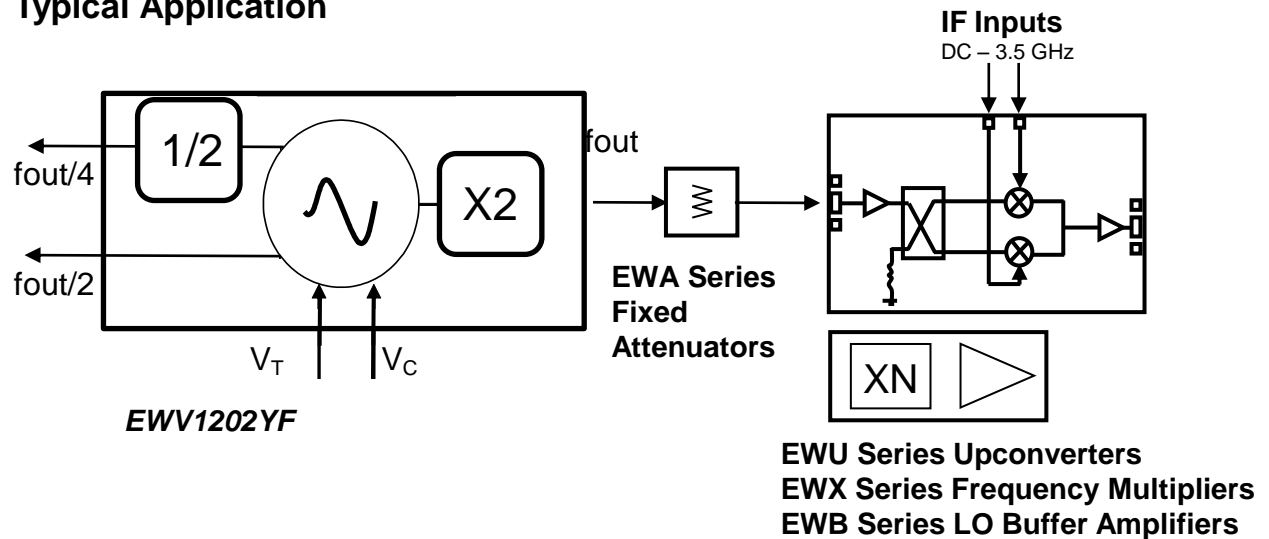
Typical Application

IF Inputs
DC – 3.5 GHz

1/2

fout/4

X2

fout

fout/2

$V_T$

$V_C$

EWV1202YF

EWA Series
Fixed
Attenuators

XN

EWU Series Upconverters
EWX Series Frequency Multipliers
EWB Series LO Buffer Amplifiers